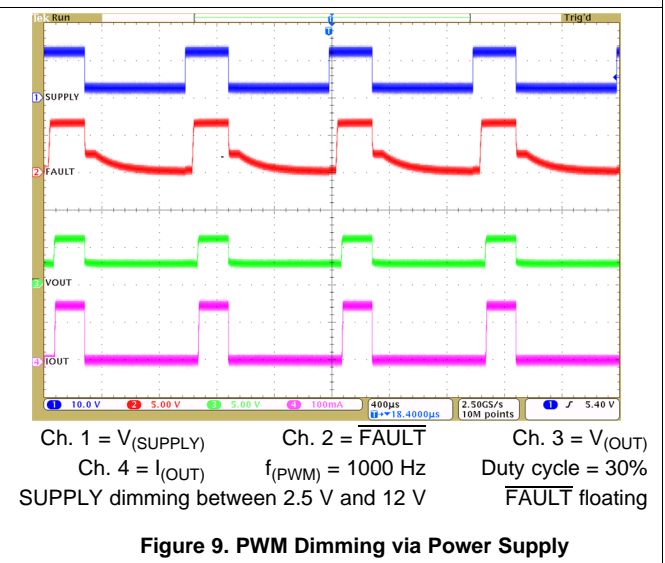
Tek Run Trig'd

1 SUPPLY

2 FAULT

3 VOUT

4 IOUT

1 10.0 V 2 5.00 V 3 5.00 V 4 100mA 400µs T→▼18.4000µs 2.50GS/s 10M points 1 ∫ 5.40 V

Ch. 1 = V$_{(SUPPLY)}$ Ch. 2 = $\overline{\text{FAULT}}$ Ch. 3 = V$_{(OUT)}$

Ch. 4 = I$_{(OUT)}$ f$_{(PWM)}$ = 1000 Hz Duty cycle = 30%

SUPPLY dimming between 2.5 V and 12 V $\overline{\text{FAULT}}$ floating

Figure 9. PWM Dimming via Power Supply